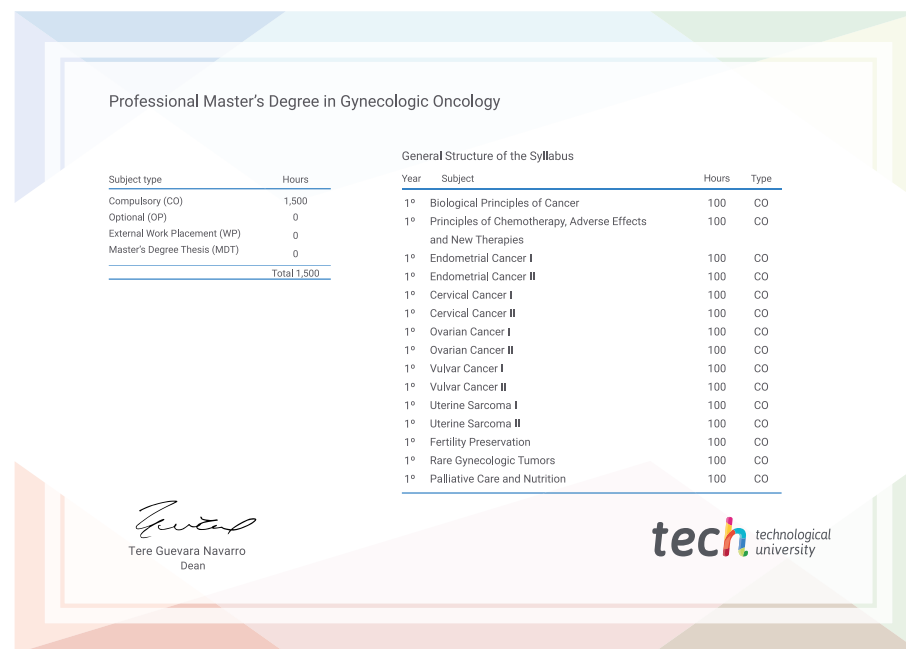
Professional Master's Degree in Gynecologic Oncology

| Subject type | Hours |
|---|---|
| Compulsory (CO) | 1,500 |
| Optional (OP) | 0 |
| External Work Placement (WP) | 0 |
| Master's Degree Thesis (MDT) | 0 |
| | Total 1,500 |

General Structure of the Syllabus

| Year | Subject | Hours | Type |
|---|---|---|---|
| 1º | Biological Principles of Cancer | 100 | CO |
| 1º | Principles of Chemotherapy, Adverse Effects and New Therapies | 100 | CO |
| 1º | Endometrial Cancer I | 100 | CO |
| 1º | Endometrial Cancer II | 100 | CO |
| 1º | Cervical Cancer I | 100 | CO |
| 1º | Cervical Cancer II | 100 | CO |
| 1º | Ovarian Cancer I | 100 | CO |
| 1º | Ovarian Cancer II | 100 | CO |
| 1º | Vulvar Cancer I | 100 | CO |
| 1º | Vulvar Cancer II | 100 | CO |
| 1º | Uterine Sarcoma I | 100 | CO |
| 1º | Uterine Sarcoma II | 100 | CO |
| 1º | Fertility Preservation | 100 | CO |
| 1º | Rare Gynecologic Tumors | 100 | CO |
| 1º | Palliative Care and Nutrition | 100 | CO |

Tere Guevara Navarro
Dean

tech technological university